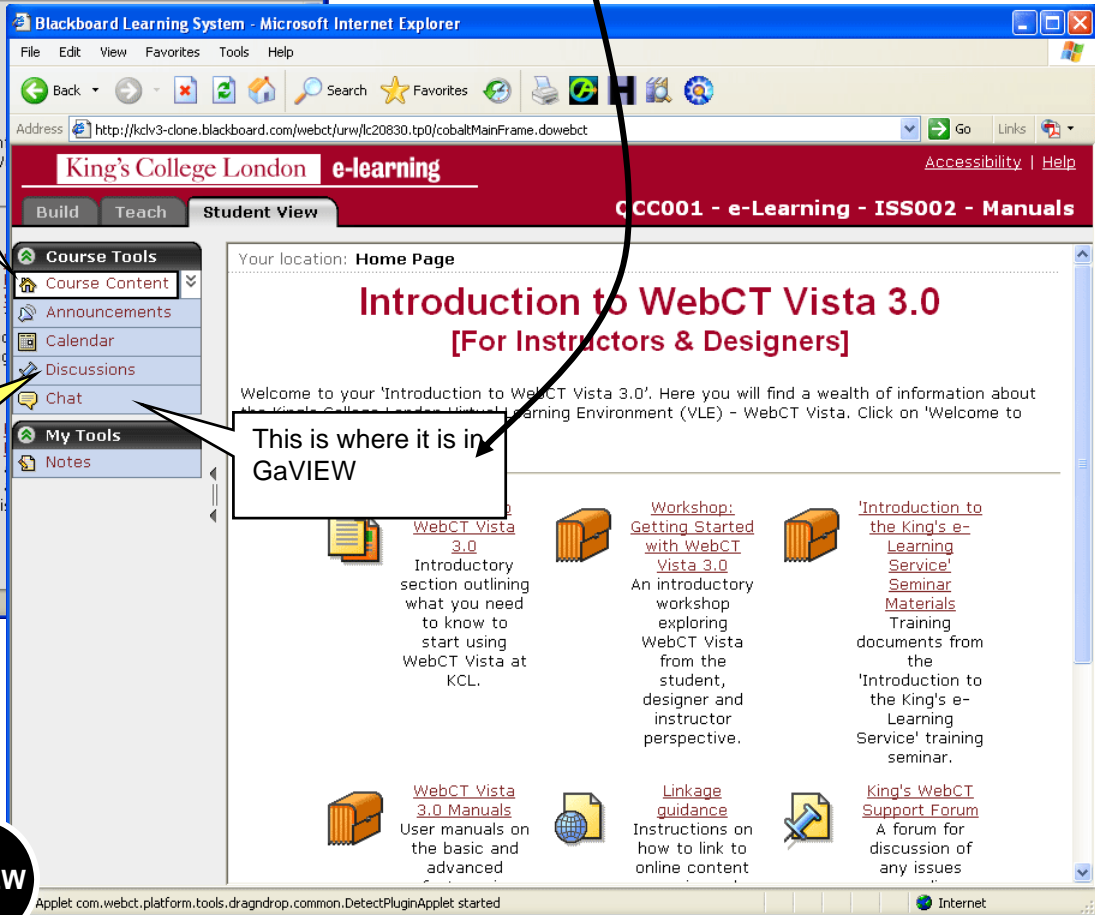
Blackboard Learning System - Microsoft Internet Explorer

File Edit View Favorites Tools Help

Back Search Favorites

Address http://kclv3-clone.blackboard.com/webct/urw/lc20830.tp0/cobaltMainFrame.dowebct Go Links

King's College London e-learning

Accessibility | Help

Build Teach Student View

CCC001 - e-Learning - ISS002 - Manuals

Course Tools
Course Content
Announcements
Calendar
Discussions
Chat

My Tools
Notes

Your location: Home Page

Introduction to WebCT Vista 3.0
[For Instructors & Designers]

Welcome to your 'Introduction to WebCT Vista 3.0'. Here you will find a wealth of information about the King's College London Virtual Learning Environment (VLE) - WebCT Vista. Click on 'Welcome to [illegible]

This is where it is in GaVIEW

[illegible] WebCT Vista 3.0
Introductory section outlining what you need to know to start using WebCT Vista at KCL.

Workshop: Getting Started with WebCT Vista 3.0
An introductory workshop exploring WebCT Vista from the student, designer and instructor perspective.

'Introduction to the King's e-Learning Service' Seminar Materials
Training documents from the 'Introduction to the King's e-Learning Service' training seminar.

WebCT Vista 3.0 Manuals
User manuals on the basic and advanced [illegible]

Linkage guidance
Instructions on how to link to online content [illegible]

King's WebCT Support Forum
A forum for discussion of any issues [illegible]

W

Applet com.webct.platform.tools.dragndrop.common.DetectPluginApplet started

Internet